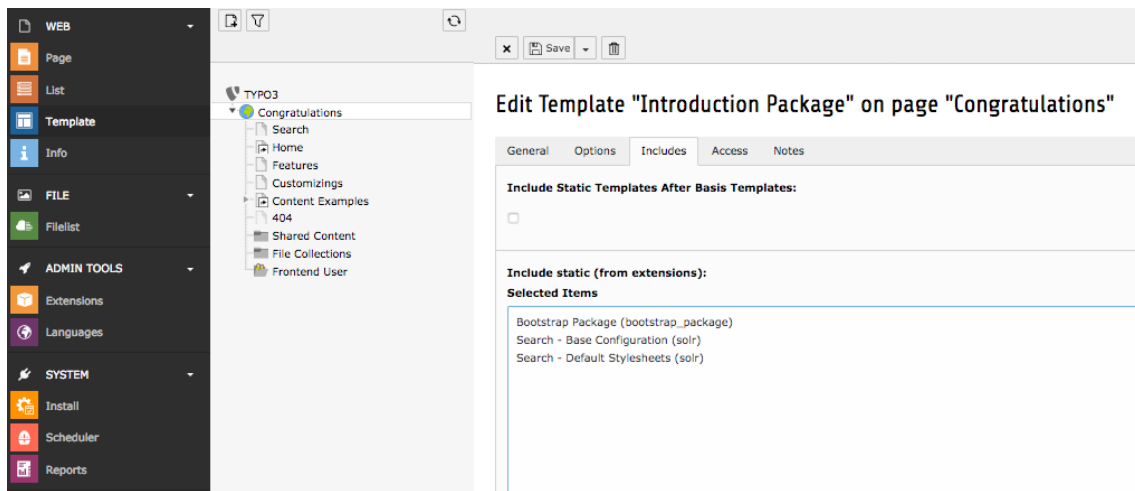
WEB
Page
List
Template
Info
FILE
Filelist
ADMIN TOOLS
Extensions
Languages
SYSTEM
Install
Scheduler
Reports

TYPO3
Congratulations
Search
Home
Features
Customizings
Content Examples
404
Shared Content
File Collections
Frontend User

Save

Edit Template "Introduction Package" on page "Congratulations"

General | Options | Includes | Access | Notes

Include Static Templates After Basis Templates:

Include static (from extensions):
Selected Items

Bootstrap Package (bootstrap_package)
Search - Base Configuration (solr)
Search - Default Stylesheets (solr)